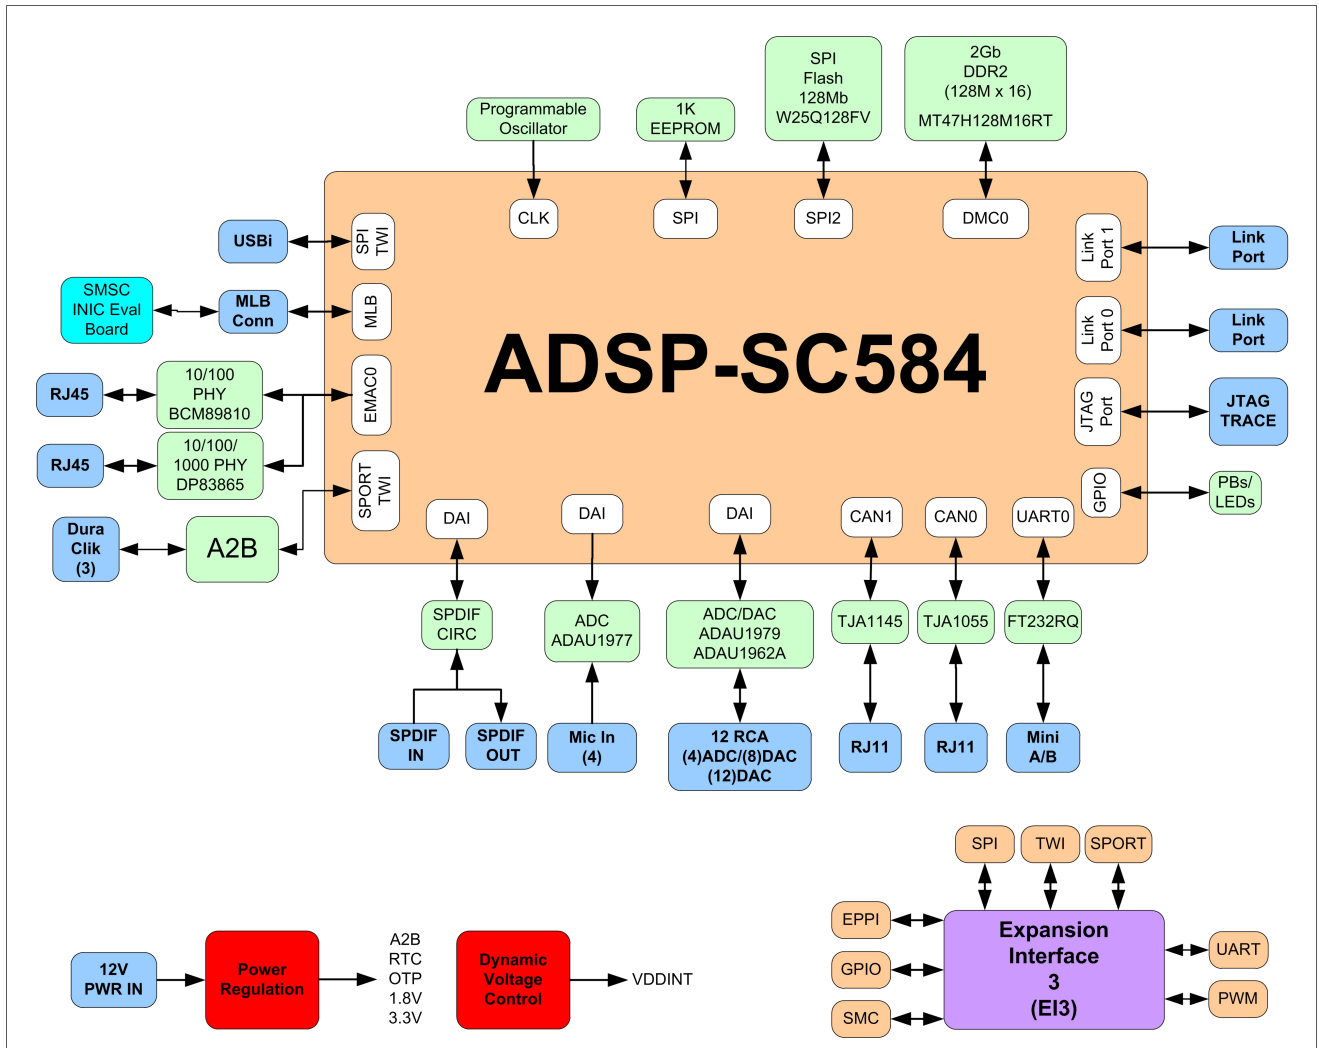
Programmable Oscillator

1K EEPROM

SPI Flash 128Mb W25Q128FV

2Gb DDR2 (128M x 16) MT47H128M16RT

CLK

SPI

SPI2

DMC0

USBi

SPI TWI

SMSC INIC Eval Board

MLB Conn

MLB

Link Port 1

Link Port

Link Port 0

Link Port

ADSP-SC584

RJ45

10/100 PHY BCM89810

EMAC0

RJ45

10/100/ 1000 PHY DP83865

JTAG Port

JTAG TRACE

GPIO

PBs/ LEDs

SPORT TWI

Dura Clik (3)

A2B

DAI

DAI

DAI

CAN1

CAN0

UART0

SPDIF CIRC

ADC ADAU1977

ADC/DAC ADAU1979 ADAU1962A

TJA1145

TJA1055

FT232RQ

SPDIF IN

SPDIF OUT

Mic In (4)

12 RCA (4)ADC/(8)DAC (12)DAC

RJ11

RJ11

Mini A/B

SPI

TWI

SPORT

EPPI

Expansion Interface 3 (EI3)

UART

GPIO

SMC

PWM

12V PWR IN

Power Regulation

A2B RTC OTP 1.8V 3.3V

Dynamic Voltage Control

VDDINT